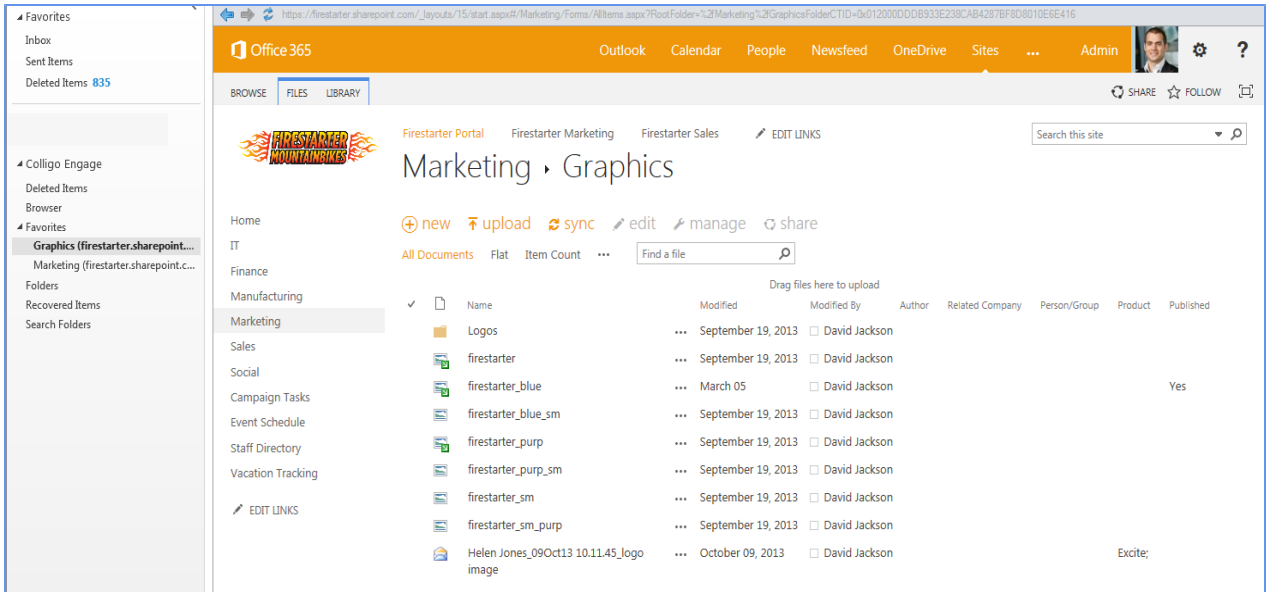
◢ Favorites
Inbox
Sent Items
Deleted Items 835

◢ Colligo Engage
Deleted Items
Browser
◢ Favorites
Graphics (firestarter.sharepoint....
Marketing (firestarter.sharepoint.c...
Folders
Recovered Items
Search Folders

https://firestarter.sharepoint.com/_layouts/15/start.aspx#/Marketing/Forms/AllItems.aspx?RootFolder=%2fMarketing%2fGraphicsFolderCTID=0x012000DDDB933E238CAB4287BF8D8010E6E416

Office 365 Outlook Calendar People Newsfeed OneDrive Sites ... Admin

BROWSE FILES LIBRARY SHARE FOLLOW

FIRESTARTER MOUNTAINBIKES

Firestarter Portal Firestarter Marketing Firestarter Sales EDIT LINKS

Search this site

Marketing › Graphics

Home
IT
Finance
Manufacturing
Marketing
Sales
Social
Campaign Tasks
Event Schedule
Staff Directory
Vacation Tracking
EDIT LINKS

new upload sync edit manage share

All Documents Flat Item Count ... Find a file

Drag files here to upload

| ✓ | Name | Modified | Modified By | Author | Related Company | Person/Group | Product | Published |
|---|---|---|---|---|---|---|---|---|
| | Logos ... | September 19, 2013 | David Jackson | | | | | |
| | firestarter ... | September 19, 2013 | David Jackson | | | | | |
| | firestarter_blue ... | March 05 | David Jackson | | | | | Yes |
| | firestarter_blue_sm ... | September 19, 2013 | David Jackson | | | | | |
| | firestarter_purp ... | September 19, 2013 | David Jackson | | | | | |
| | firestarter_purp_sm ... | September 19, 2013 | David Jackson | | | | | |
| | firestarter_sm ... | September 19, 2013 | David Jackson | | | | | |
| | firestarter_sm_purp ... | September 19, 2013 | David Jackson | | | | | |
| | Helen Jones_09Oct13 10.11.45_logo image ... | October 09, 2013 | David Jackson | | | | Excite; | |